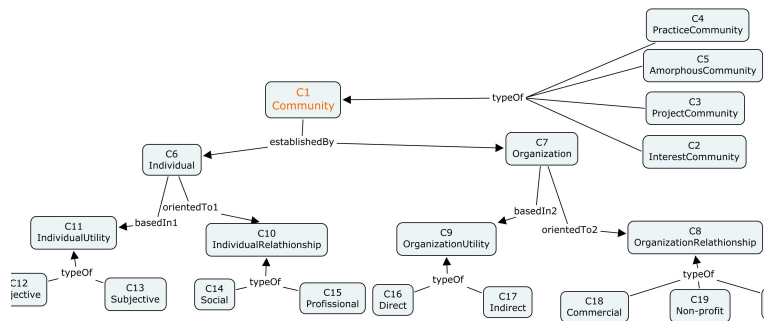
C4
PracticeCommunity

C5
AmorphousCommunity

C1
Community

typeOf

C3
ProjectCommunity

C2
InterestCommunity

establishedBy

C6
Individual

C7
Organization

orientedTo1

basedIn1

basedIn2

C11
IndividualUtility

C10
IndividualRelathionship

C9
OrganizationUtility

orientedTo2

C8
OrganizationRelathionship

typeOf

C12
jective

C13
Subjective

C14
Social

typeOf

C15
Profissional

typeOf

C16
Direct

C17
Indirect

typeOf

C18
Commercial

C19
Non-profit